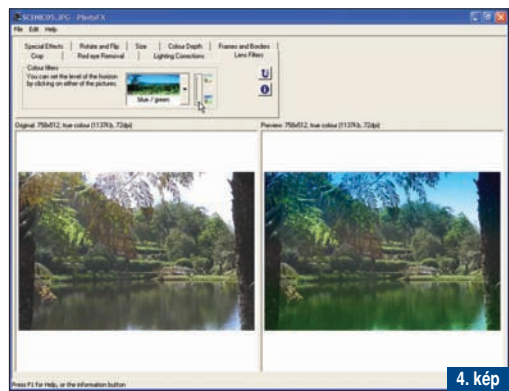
SCENE05.JPG - PhotoFX

File Edit Help

Special Effects | Rotate and Flip | Size | Colour Depth | Frames and Borders

Crop | Red-eye Removal | Lighting Corrections | Lens Filters

Colour filters

You can set the level of the horizon by clicking on either of the pictures:

blue / green

Original: 756x512, true colour (1137Kb, 72dpi)

Preview: 756x512, true colour (1137Kb, 72dpi)

Press F1 for Help, or the information button

4. kép